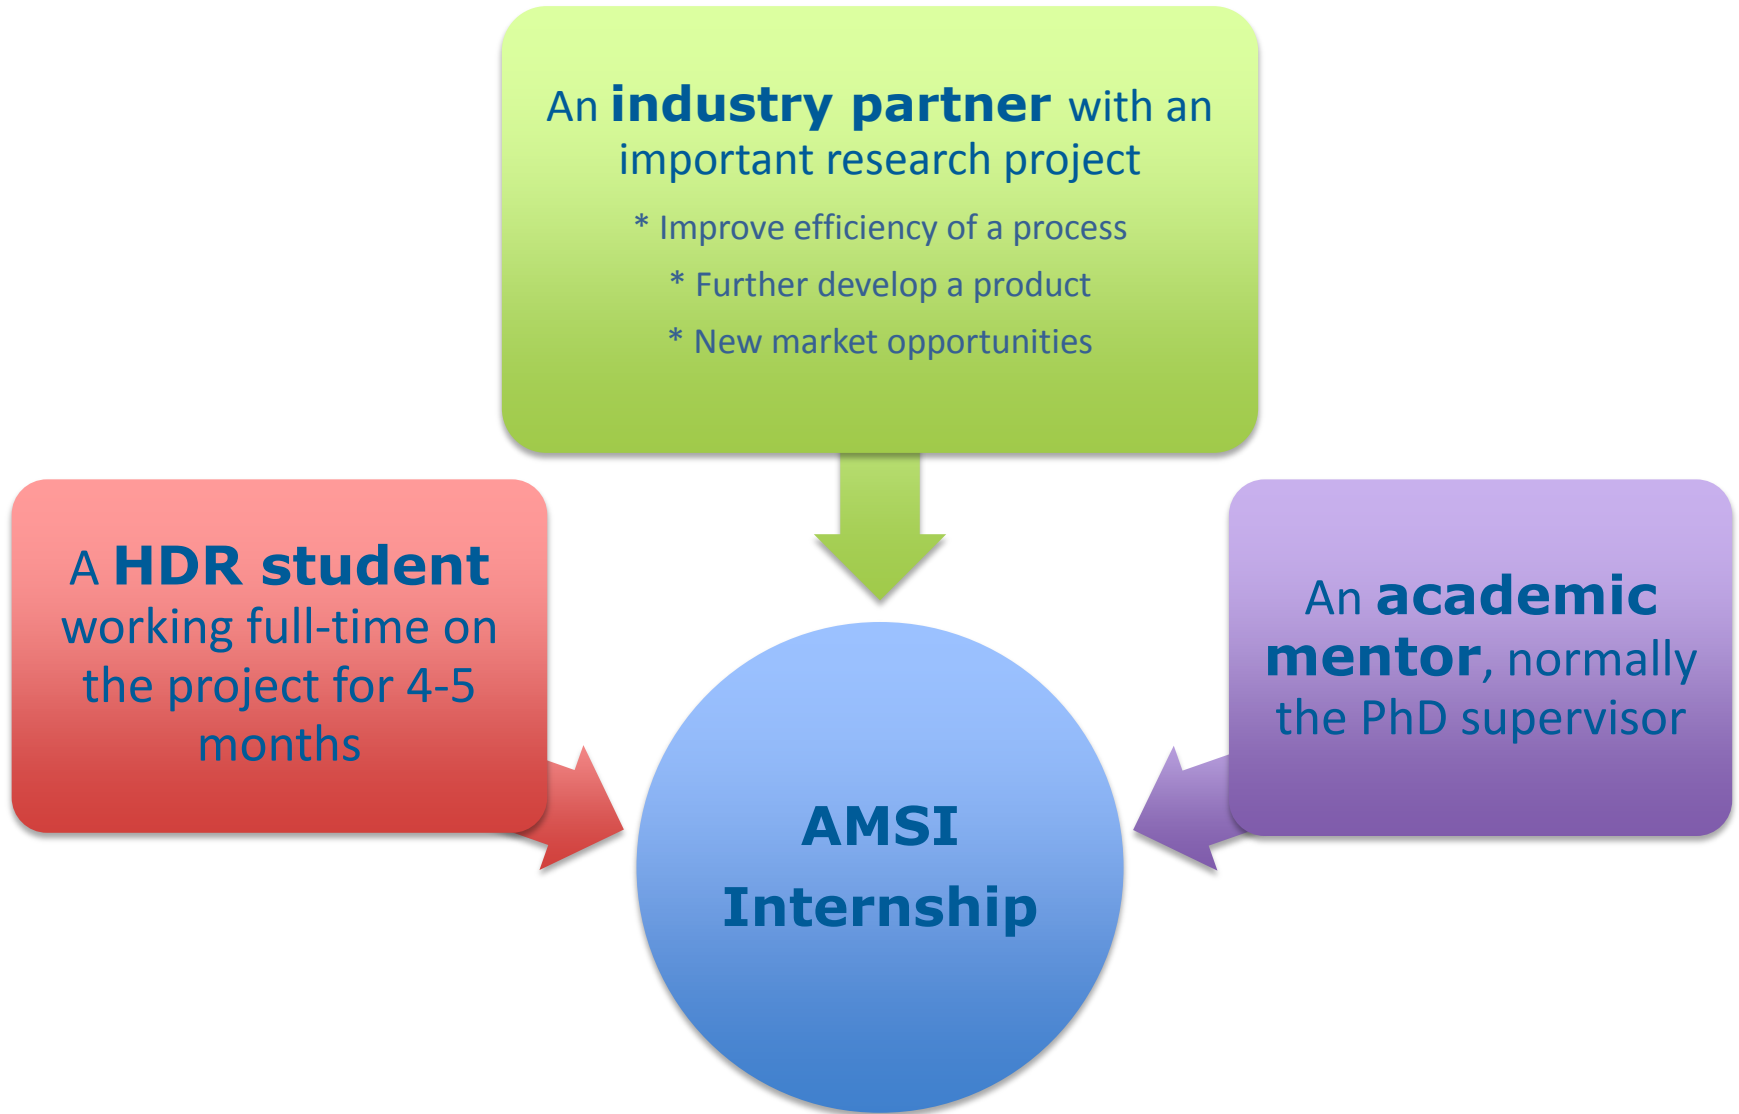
An **industry partner** with an important research project

* Improve efficiency of a process

* Further develop a product

* New market opportunities

A **HDR student** working full-time on the project for 4-5 months

An **academic mentor**, normally the PhD supervisor

AMSI Internship